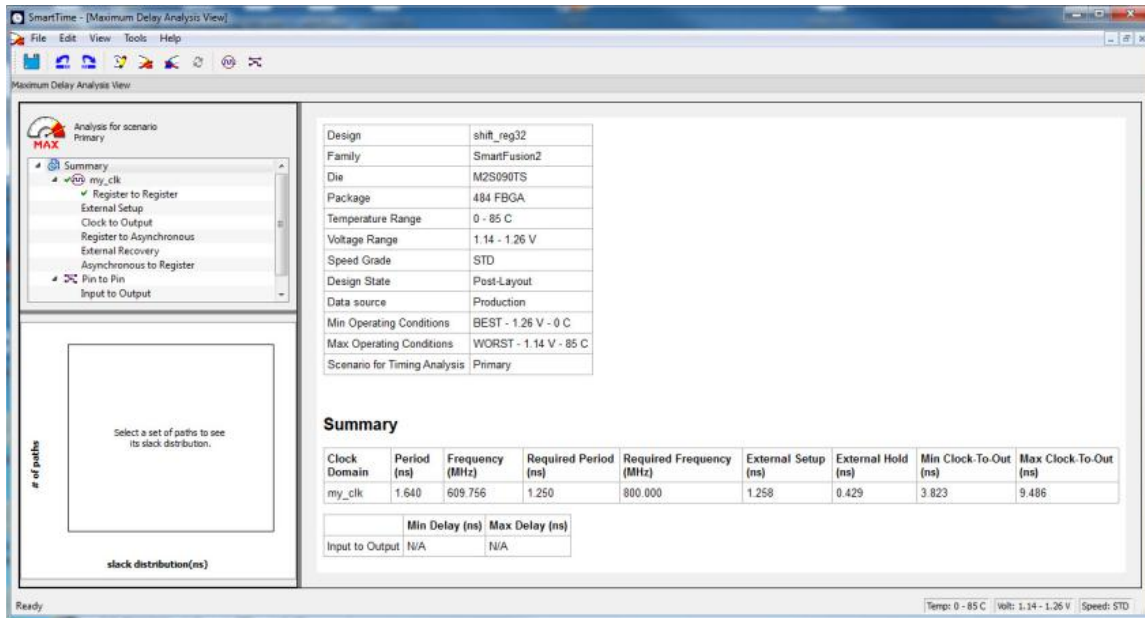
SmartTime - [Maximum Delay Analysis View]

File Edit View Tools Help

Maximum Delay Analysis View

MAX Analysis for scenario Primary

Summary
my_clk
Register to Register
External Setup
Clock to Output
Register to Asynchronous
External Recovery
Asynchronous to Register
Pin to Pin
Input to Output

Select a set of paths to see its slack distribution.

# of paths

slack distribution(ns)

| Design | shift_reg32 |
|---|---|
| Family | SmartFusion2 |
| Die | M2S090TS |
| Package | 484 FBGA |
| Temperature Range | 0 - 85 C |
| Voltage Range | 1.14 - 1.26 V |
| Speed Grade | STD |
| Design State | Post-Layout |
| Data source | Production |
| Min Operating Conditions | BEST - 1.26 V - 0 C |
| Max Operating Conditions | WORST - 1.14 V - 85 C |
| Scenario for Timing Analysis | Primary |

Summary

| Clock Domain | Period (ns) | Frequency (MHz) | Required Period (ns) | Required Frequency (MHz) | External Setup (ns) | External Hold (ns) | Min Clock-To-Out (ns) | Max Clock-To-Out (ns) |
|---|---|---|---|---|---|---|---|---|
| my_clk | 1.640 | 609.756 | 1.250 | 800.000 | 1.258 | 0.429 | 3.823 | 9.486 |

| | Min Delay (ns) | Max Delay (ns) |
|---|---|---|
| Input to Output | N/A | N/A |

Ready

Temp: 0 - 85 C Volt: 1.14 - 1.26 V Speed: STD